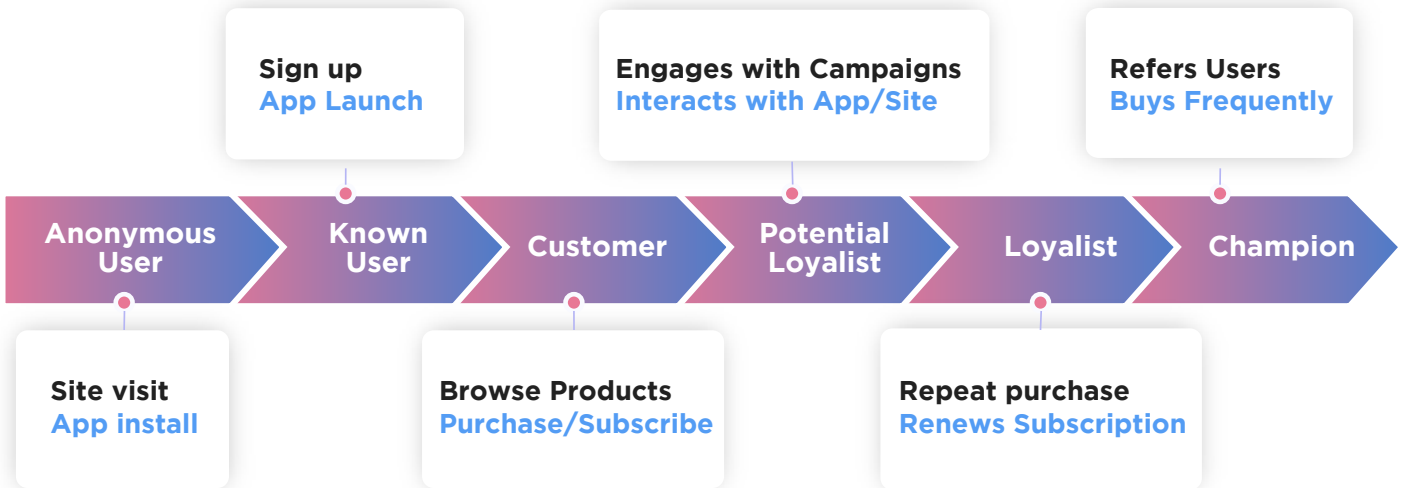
Sign up
App Launch

Engages with Campaigns
Interacts with App/Site

Refers Users
Buys Frequently

Anonymous User

Known User

Customer

Potential Loyalist

Loyalist

Champion

Site visit
App install

Browse Products
Purchase/Subscribe

Repeat purchase
Renews Subscription